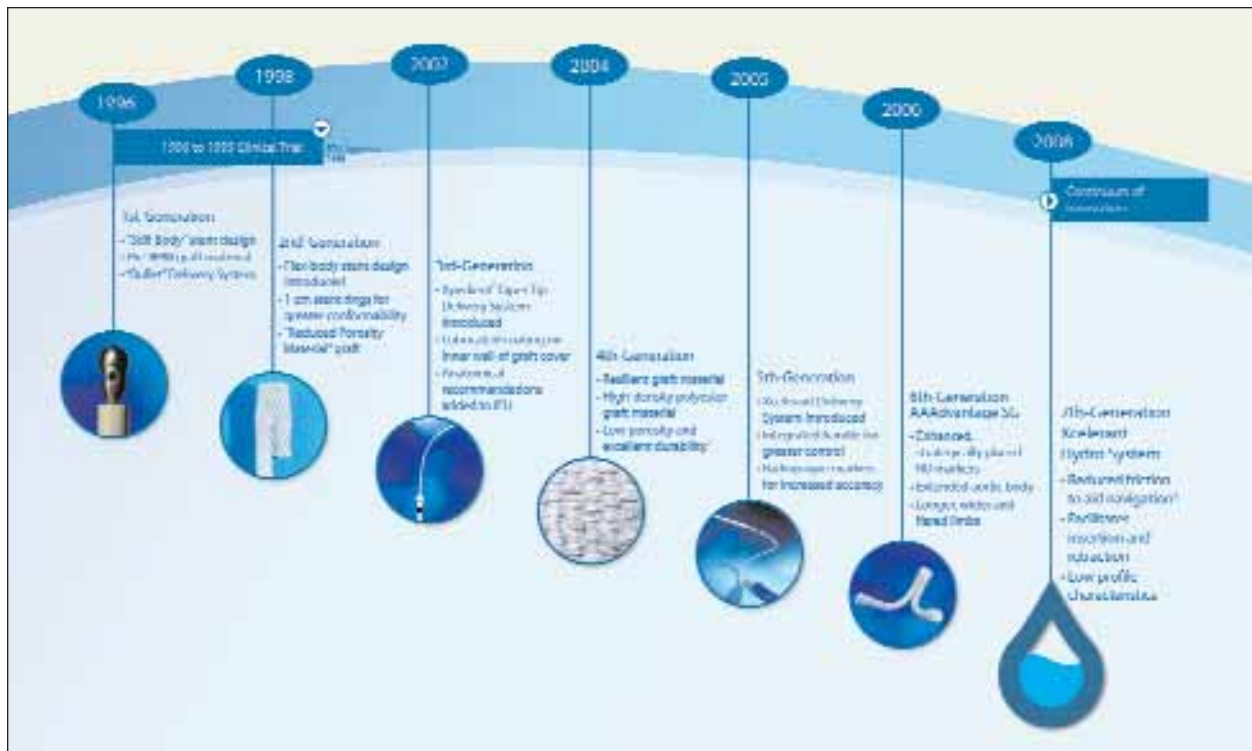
1996

1998

2002

2004

2005

2006

2008

1996 to 1999 Clinical Trial

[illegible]

1st Generation
- "Soft Body" stent design
- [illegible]
- "Bullet" Delivery System

2nd Generation
- Flex body stent design introduced
- 1 cm stent rings for greater conformability
- "Reduced Porosity Material" graft

3rd Generation
- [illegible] Tip Delivery System introduced
- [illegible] inner wall of graft cover
- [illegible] recommendations added to IFU

4th Generation
- Resilient graft material
- High density polyester graft material
- Low porosity and excellent durability

5th Generation
- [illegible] Delivery System introduced
- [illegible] greater control
- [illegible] for increased accuracy

6th Generation AAAdvantage SL
- Enhanced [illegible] markers
- Extended aortic body
- Longer, wider and flared limbs

7th Generation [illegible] Hydro System
- Reduced friction to aid navigation
- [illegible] insertion and retraction
- Low profile characteristics

Continuum of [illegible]